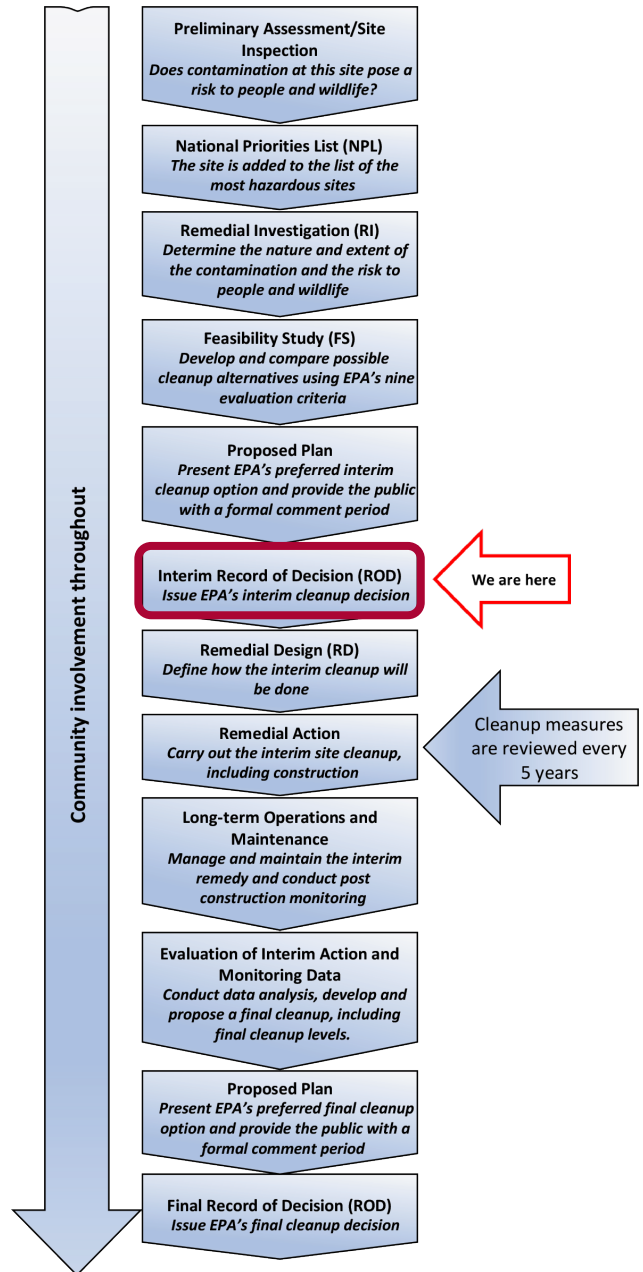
Community involvement throughout

Preliminary Assessment/Site Inspection
Does contamination at this site pose a risk to people and wildlife?

National Priorities List (NPL)
The site is added to the list of the most hazardous sites

Remedial Investigation (RI)
Determine the nature and extent of the contamination and the risk to people and wildlife

Feasibility Study (FS)
Develop and compare possible cleanup alternatives using EPA's nine evaluation criteria

Proposed Plan
Present EPA's preferred interim cleanup option and provide the public with a formal comment period

Interim Record of Decision (ROD)
Issue EPA's interim cleanup decision

We are here

Remedial Design (RD)
Define how the interim cleanup will be done

Remedial Action
Carry out the interim site cleanup, including construction

Cleanup measures are reviewed every 5 years

Long-term Operations and Maintenance
Manage and maintain the interim remedy and conduct post construction monitoring

Evaluation of Interim Action and Monitoring Data
Conduct data analysis, develop and propose a final cleanup, including final cleanup levels.

Proposed Plan
Present EPA's preferred final cleanup option and provide the public with a formal comment period

Final Record of Decision (ROD)
Issue EPA's final cleanup decision